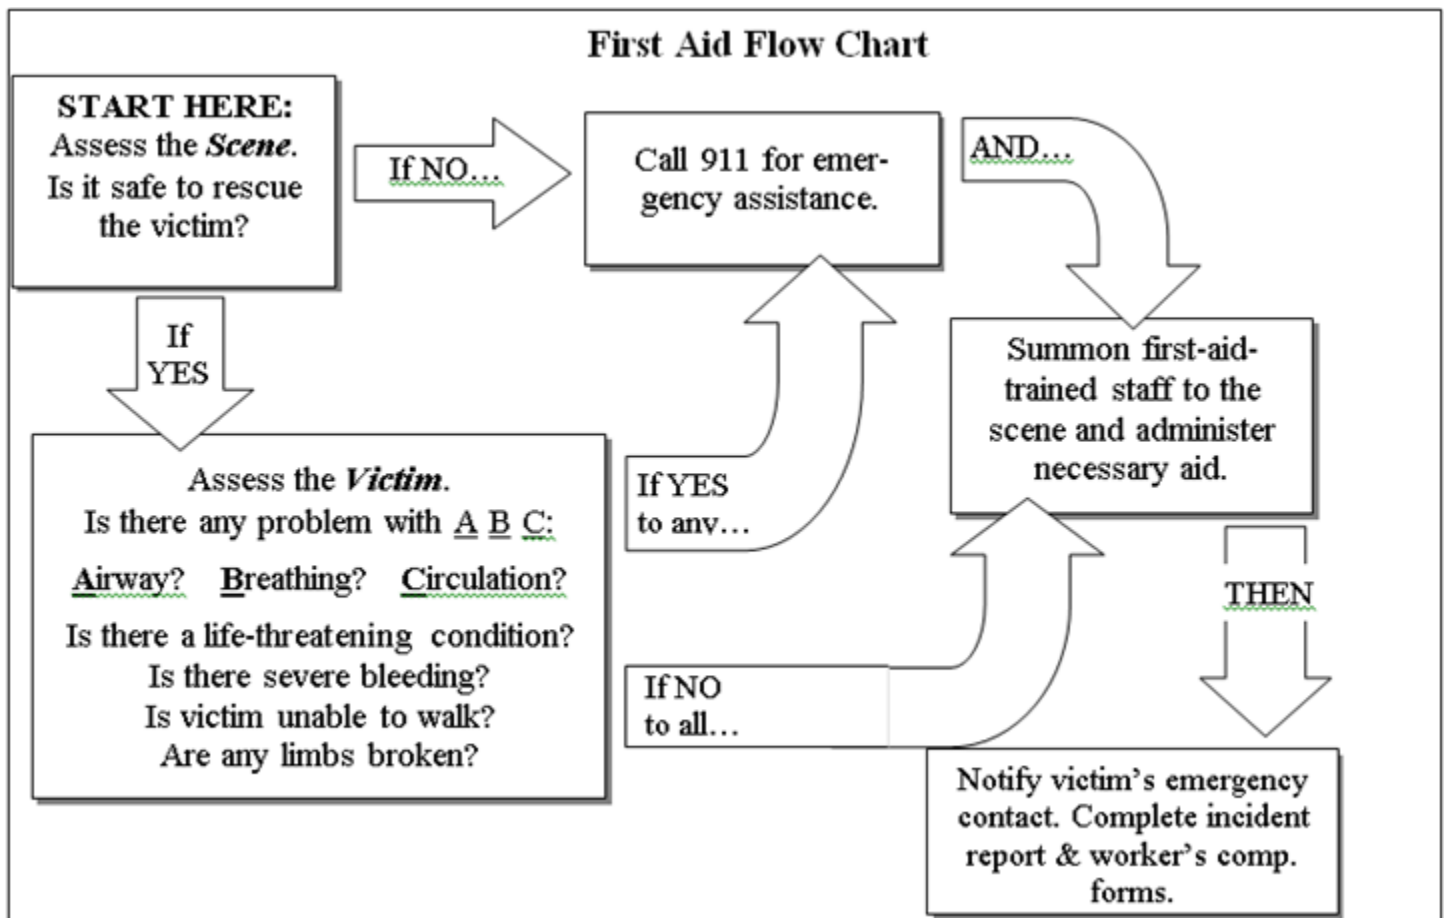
First Aid Flow Chart

START HERE:
Assess the ***Scene***.
Is it safe to rescue the victim?

If NO…

Call 911 for emergency assistance.

AND…

Summon first-aid-trained staff to the scene and administer necessary aid.

If YES

Assess the ***Victim***.
Is there any problem with A B C:
Airway? Breathing? Circulation?
Is there a life-threatening condition?
Is there severe bleeding?
Is victim unable to walk?
Are any limbs broken?

If YES to any…

If NO to all…

THEN

Notify victim's emergency contact. Complete incident report & worker's comp. forms.